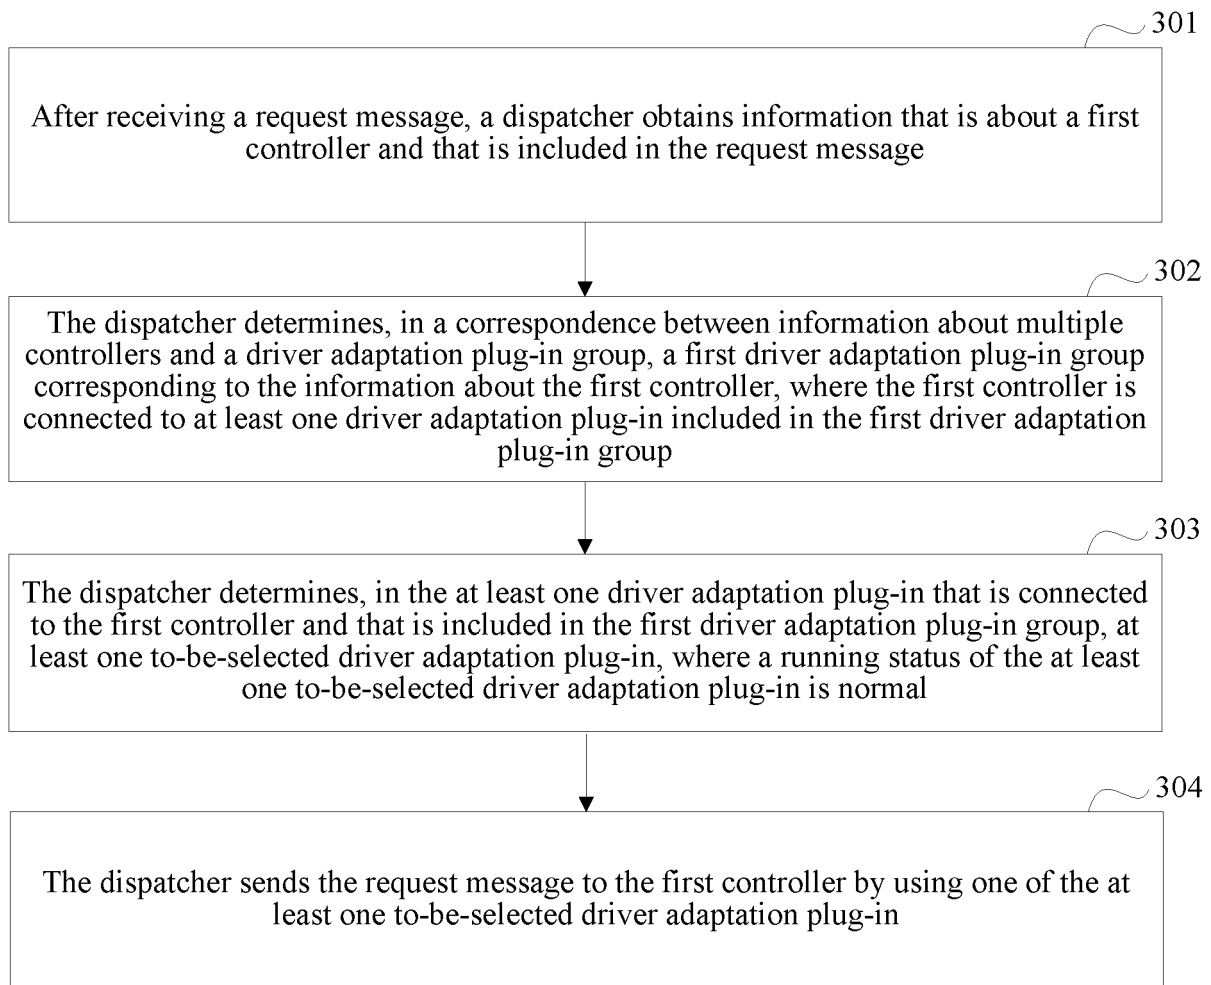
301

After receiving a request message, a dispatcher obtains information that is about a first controller and that is included in the request message

302

The dispatcher determines, in a correspondence between information about multiple controllers and a driver adaptation plug-in group, a first driver adaptation plug-in group corresponding to the information about the first controller, where the first controller is connected to at least one driver adaptation plug-in included in the first driver adaptation plug-in group

303

The dispatcher determines, in the at least one driver adaptation plug-in that is connected to the first controller and that is included in the first driver adaptation plug-in group, at least one to-be-selected driver adaptation plug-in, where a running status of the at least one to-be-selected driver adaptation plug-in is normal

304

The dispatcher sends the request message to the first controller by using one of the at least one to-be-selected driver adaptation plug-in